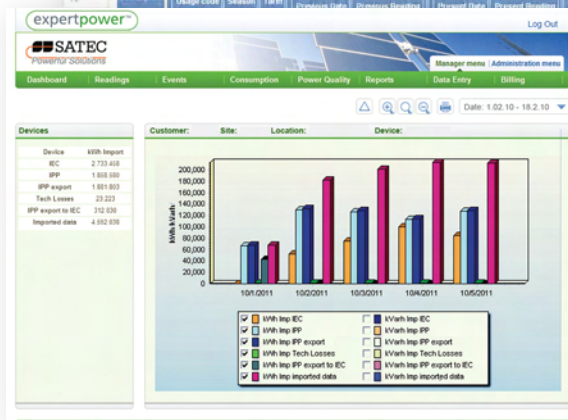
expertpower™

Usage code | Season | Tariff | Previous Date | Previous Reading | Present Date | Present Reading

Log Out

SATEC
Powerful Solutions

Manager menu | Administration menu

Dashboard | Readings | Events | Consumption | Power Quality | Reports | Data Entry | Billing

Date: 1.02.10 - 18.2.10

Devices

| Device | kWh Import |
|---|---|
| IEC | 2.733.468 |
| IPP | 1.858.580 |
| IPP export | 1.881.803 |
| Tech Losses | 23.223 |
| IPP export to IEC | 312.839 |
| Imported data | 4.592.838 |

Customer: Site: Location: Device:

200,000
180,000
160,000
140,000
120,000
100,000
80,000
60,000
40,000
20,000
0

kWh,kVarh

10/1/2011
10/2/2011
10/3/2011
10/4/2011
10/5/2011

☑ kWh Imp IEC
☑ kWh Imp IPP
☑ kWh Imp IPP export
☑ kWh Imp Tech Losses
☑ kWh Imp IPP export to IEC
☑ kWh Imp imported data
☐ kVarh Imp IEC
☐ kVarh Imp IPP
☐ kVarh Imp IPP export
☐ kVarh Imp Tech Losses
☐ kVarh Imp IPP export to IEC
☐ kVarh Imp imported data